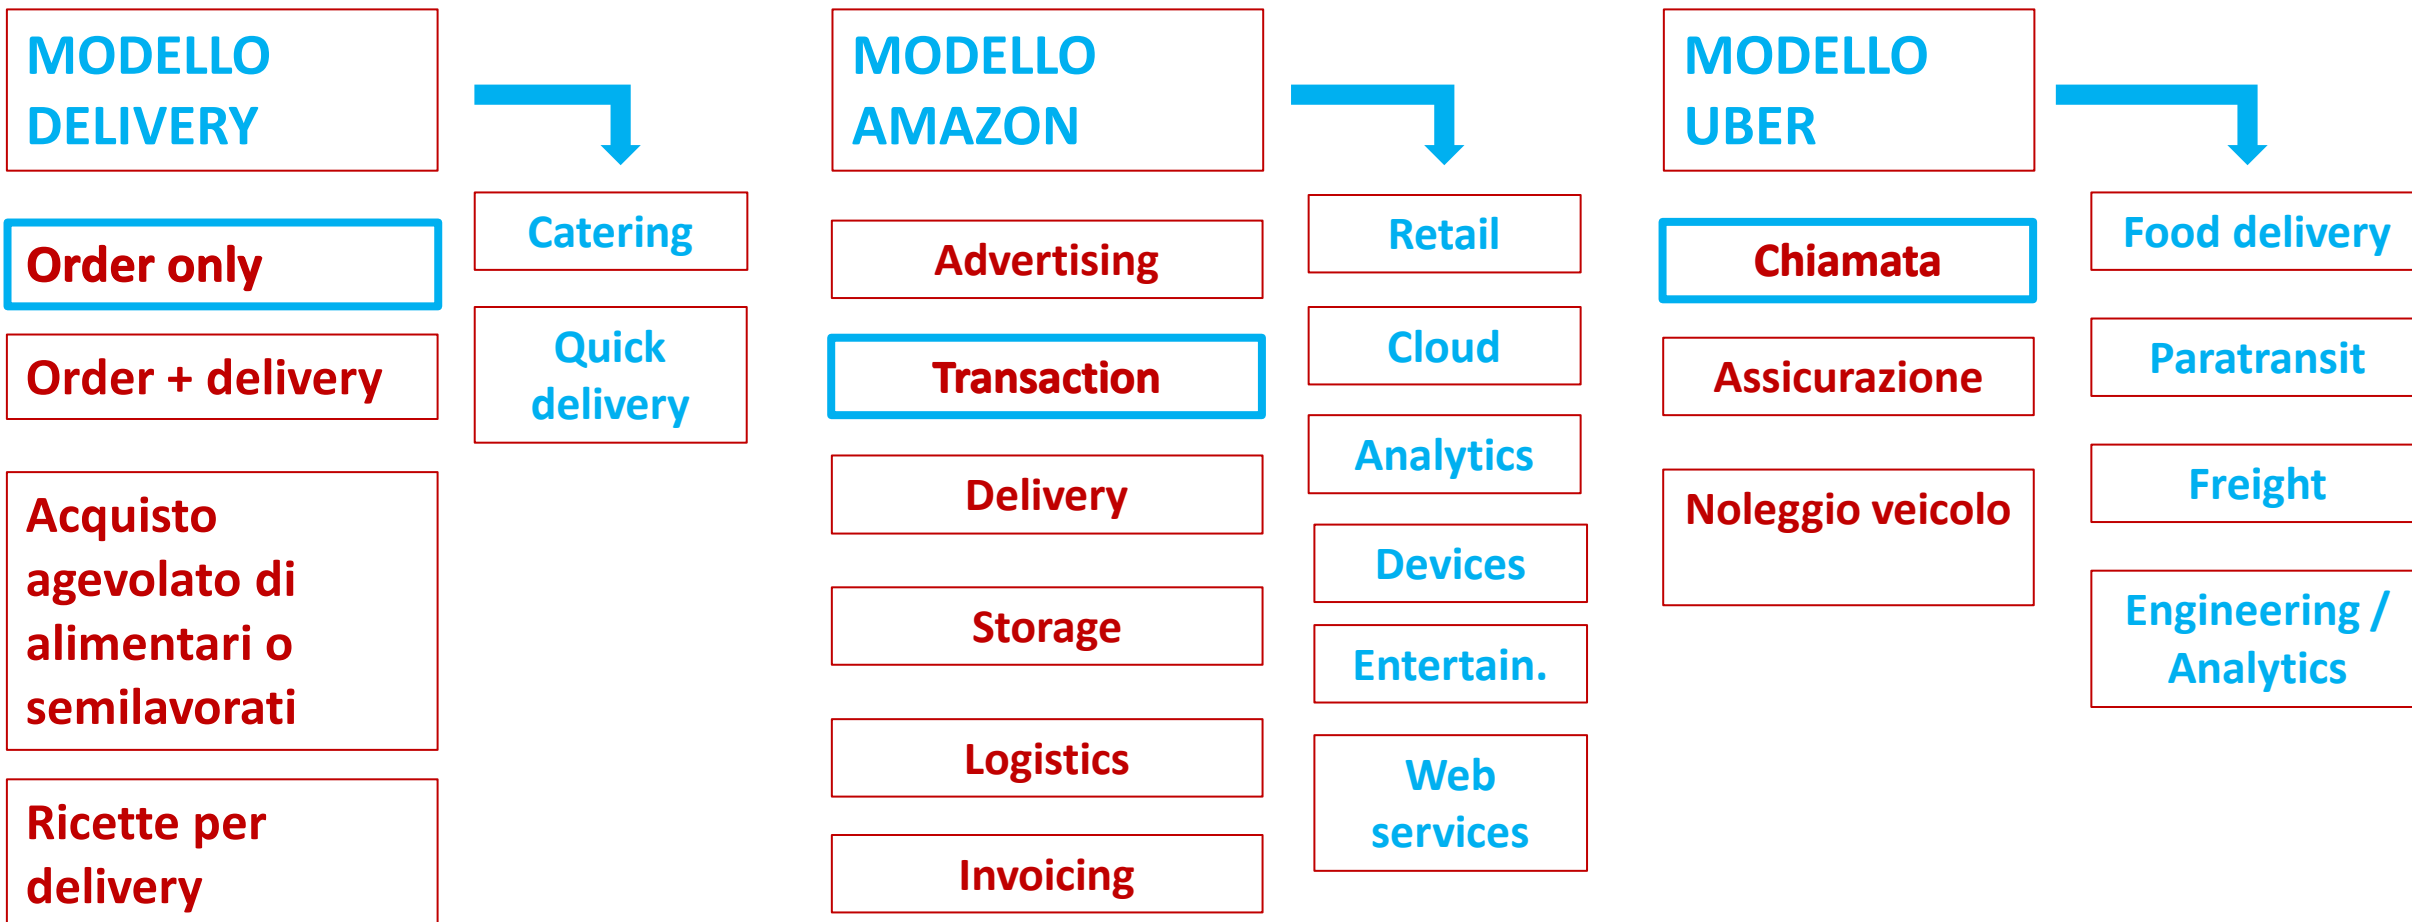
MODELLO DELIVERY

Order only

Order + delivery

Acquisto agevolato di alimentari o semilavorati

Ricette per delivery

Catering

Quick delivery

MODELLO AMAZON

Advertising

Transaction

Delivery

Storage

Logistics

Invoicing

Retail

Cloud

Analytics

Devices

Entertain.

Web services

MODELLO UBER

Chiamata

Assicurazione

Noleggio veicolo

Food delivery

Paratransit

Freight

Engineering / Analytics